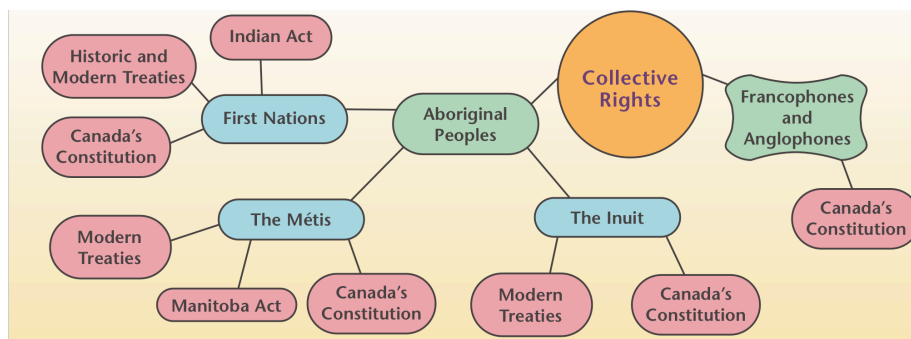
Collective Rights

Aboriginal Peoples

First Nations

Indian Act

Historic and Modern Treaties

Canada's Constitution

The Métis

Modern Treaties

Manitoba Act

Canada's Constitution

The Inuit

Modern Treaties

Canada's Constitution

Francophones and Anglophones

Canada's Constitution